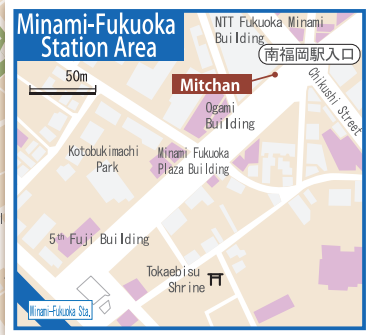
Minami-Fukuoka Station Area

NTT Fukuoka Minami Building

南福岡駅入口

50m

Mitchan

Chikushi Street

Ogami Building

Kotobukimachi Park

Minami Fukuoka Plaza Building

5$^{th}$ Fuji Building

Tokaebisu Shrine

Minami-Fukuoka Sta.